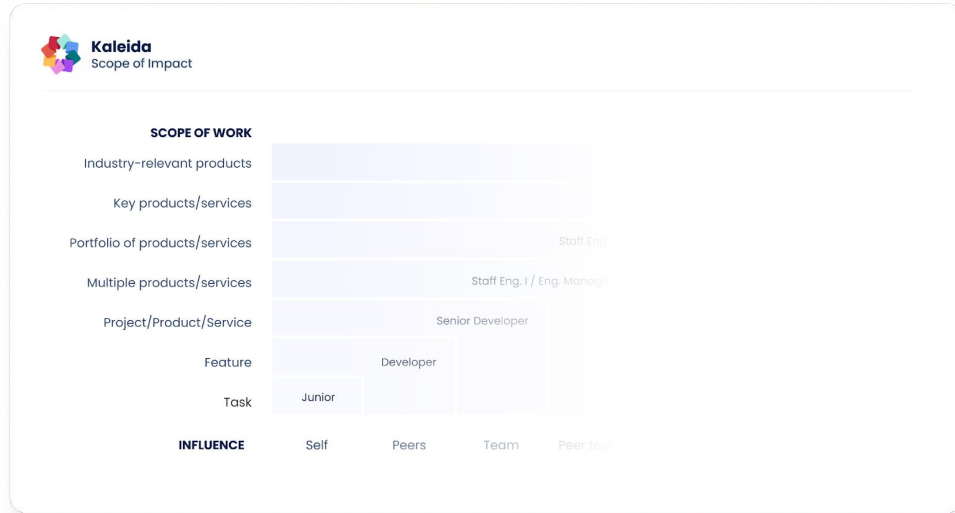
Kaleida
Scope of Impact

SCOPE OF WORK

Industry-relevant products

Key products/services

Portfolio of products/services

Multiple products/services

Project/Product/Service

Feature

Task

Staff Eng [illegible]

Staff Eng. I / Eng. Manag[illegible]

Senior Developer

Developer

Junior

INFLUENCE

Self

Peers

Team

Peer te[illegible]